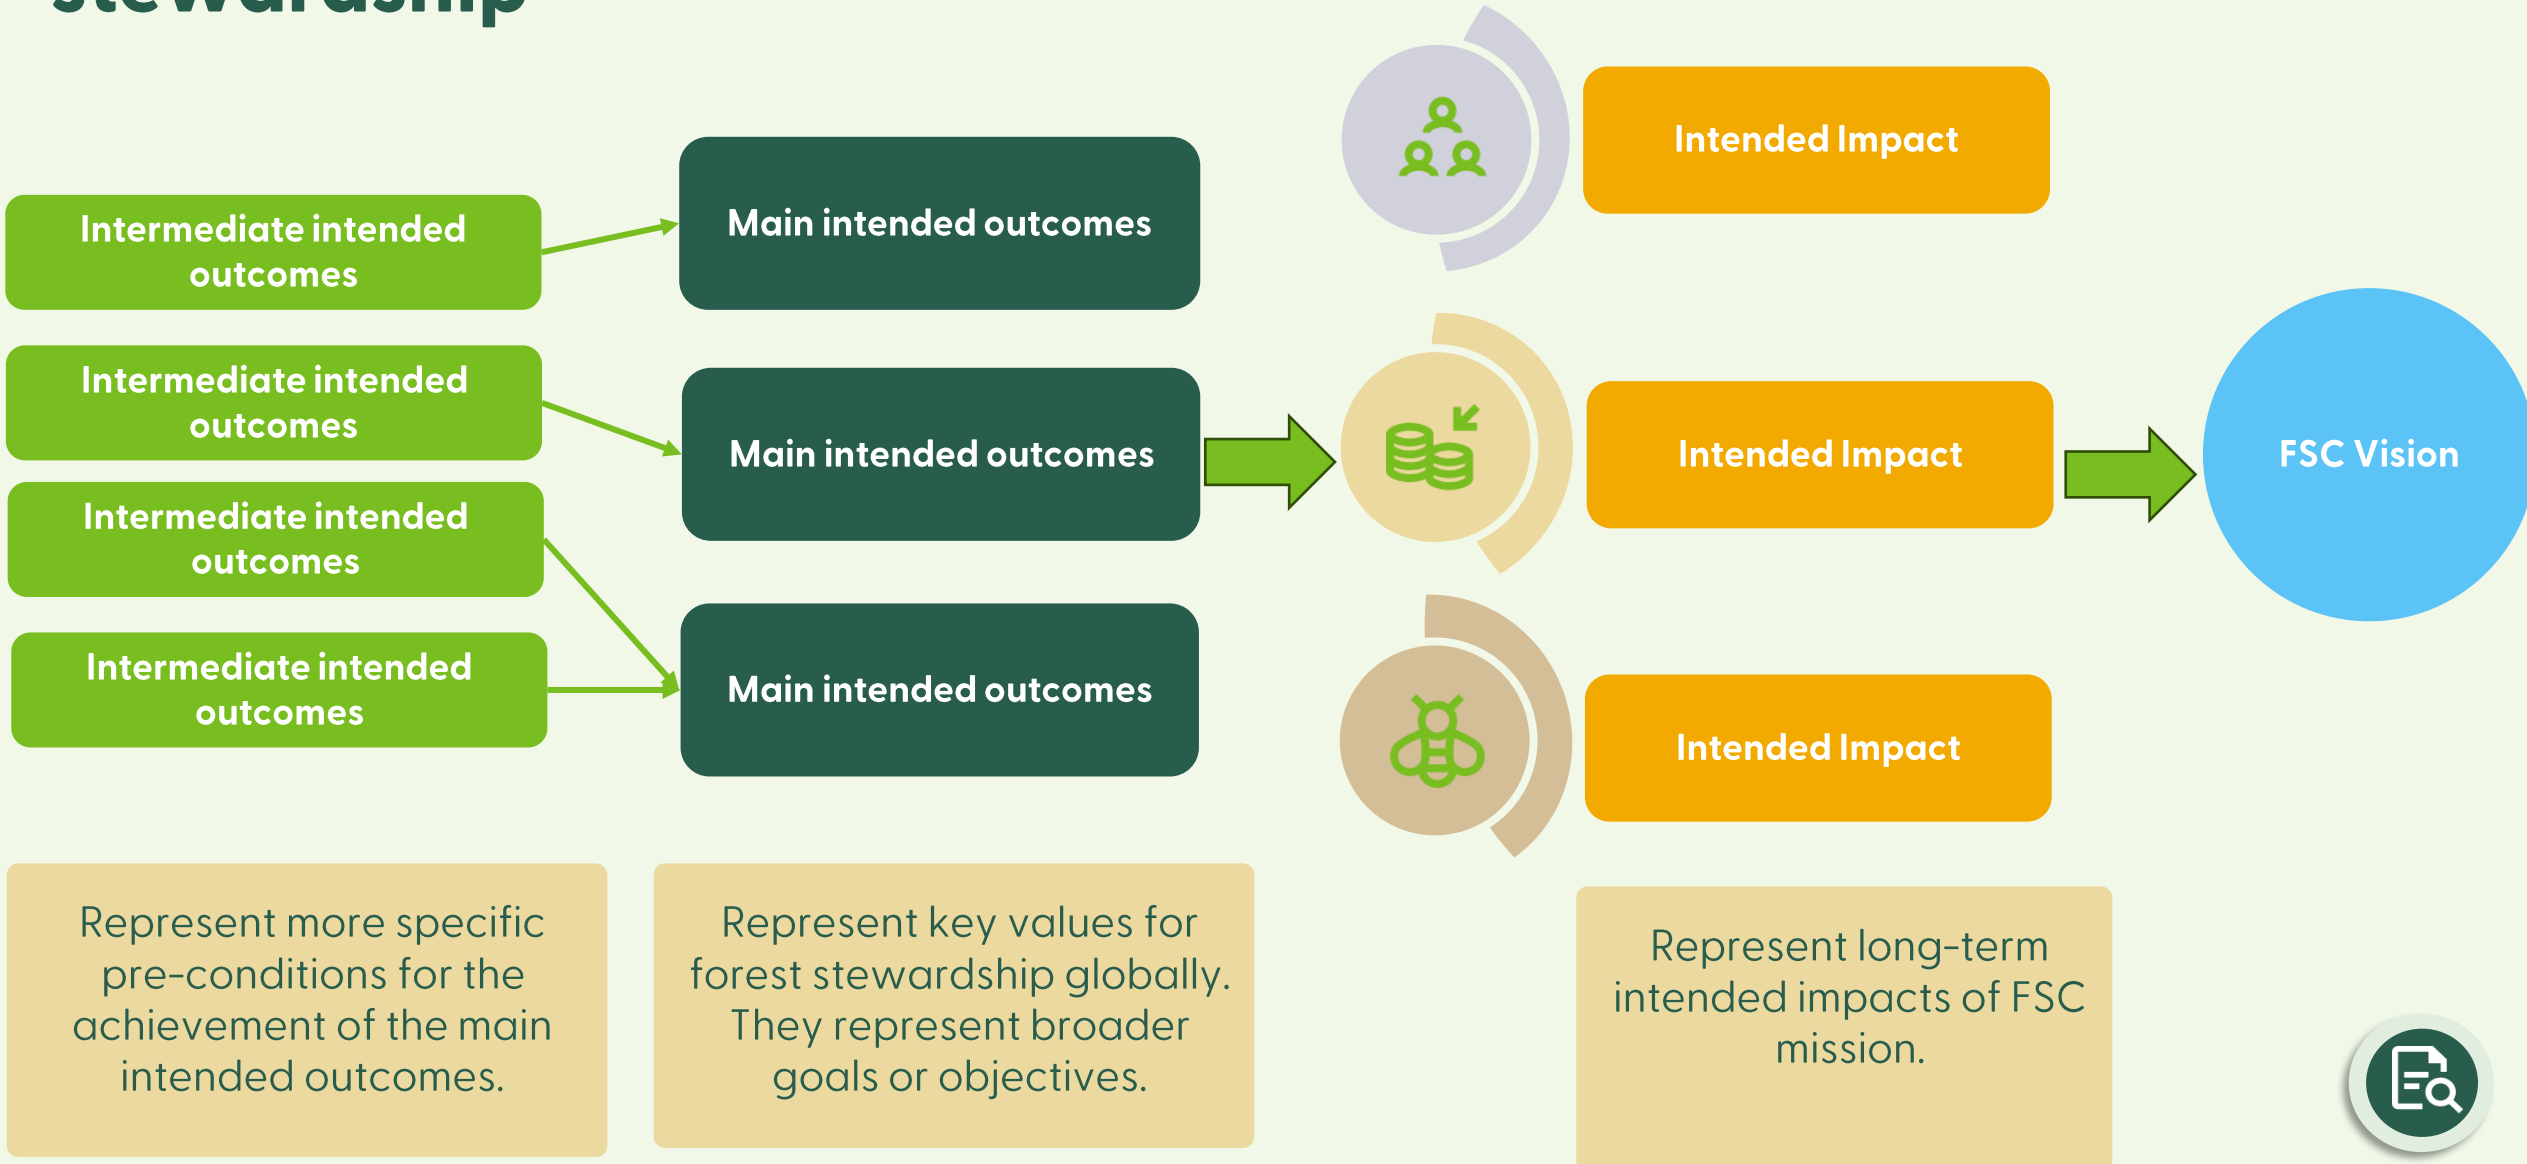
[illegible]

Intermediate intended outcomes

Intermediate intended outcomes

Intermediate intended outcomes

Intermediate intended outcomes

Main intended outcomes

Main intended outcomes

Main intended outcomes

Intended Impact

Intended Impact

Intended Impact

FSC Vision

Represent more specific pre-conditions for the achievement of the main intended outcomes.

Represent key values for forest stewardship globally. They represent broader goals or objectives.

Represent long-term intended impacts of FSC mission.